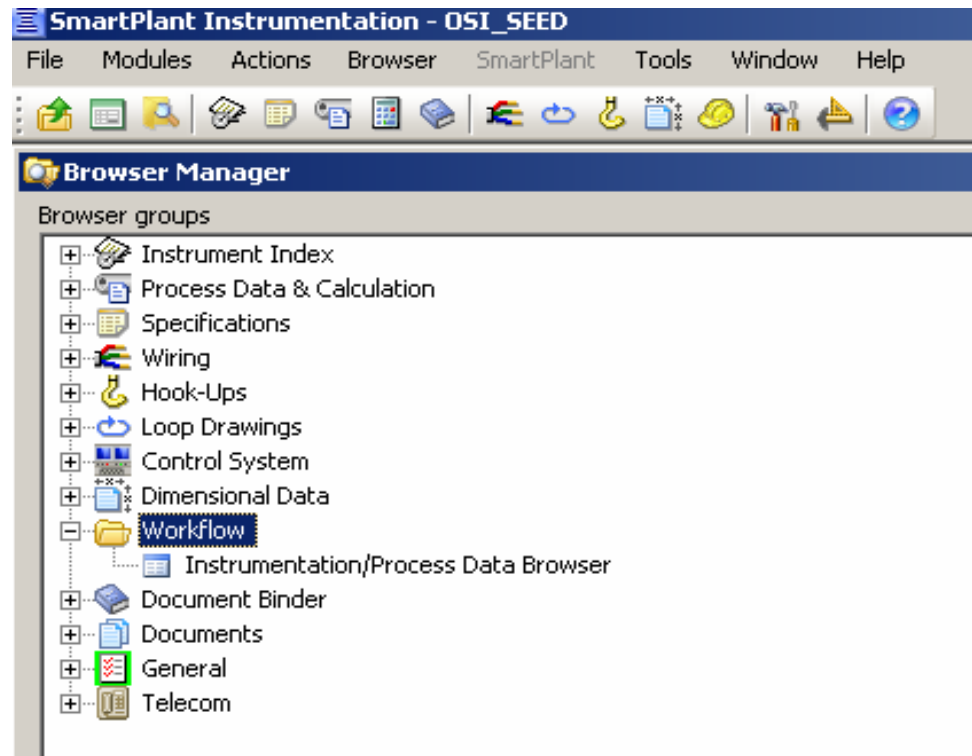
SmartPlant Instrumentation - OSI_SEED

File Modules Actions Browser SmartPlant Tools Window Help

Browser Manager

Browser groups

Instrument Index
Process Data & Calculation
Specifications
Wiring
Hook-Ups
Loop Drawings
Control System
Dimensional Data
Workflow
Instrumentation/Process Data Browser
Document Binder
Documents
General
Telecom